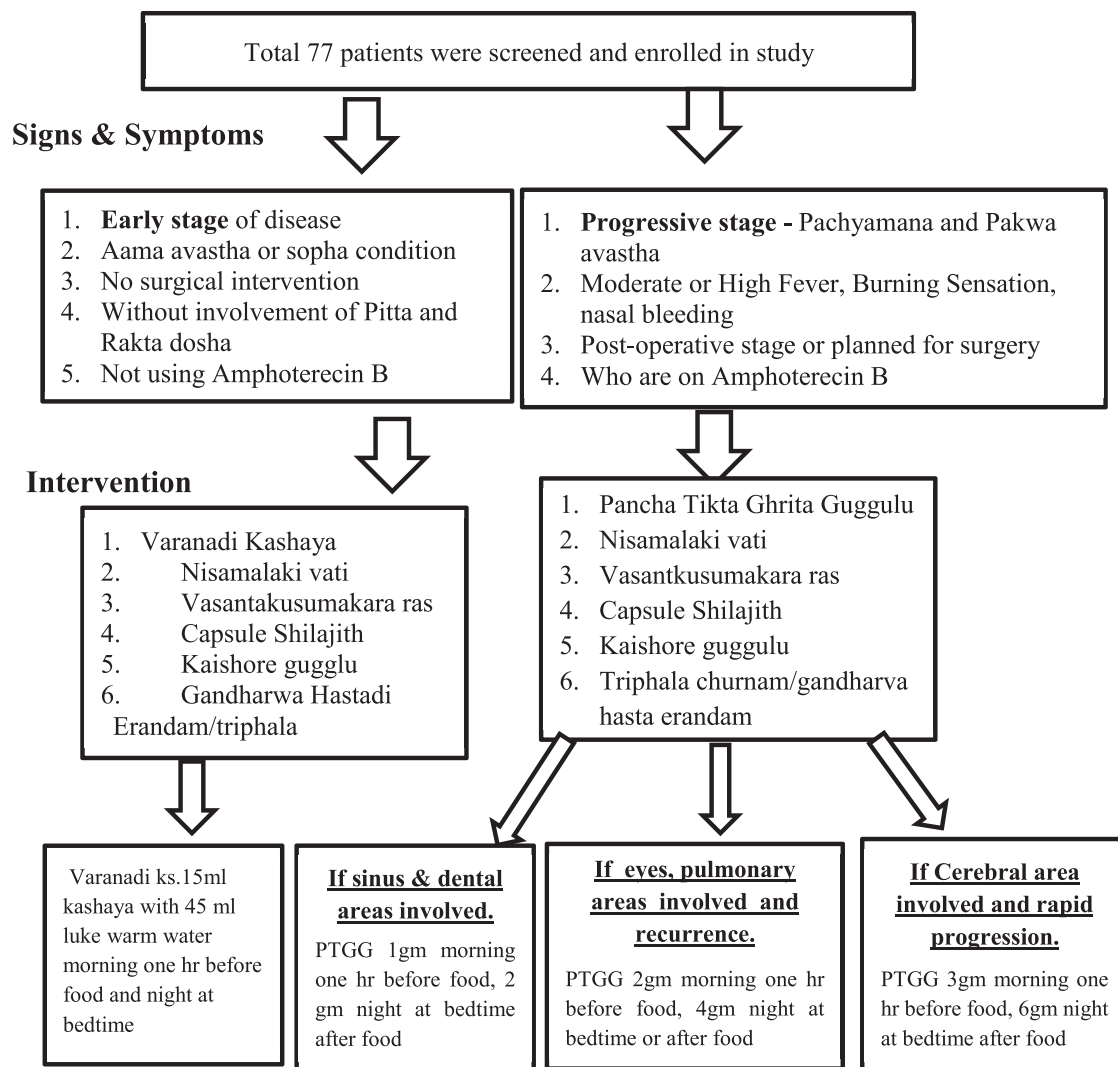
Total 77 patients were screened and enrolled in study

Signs & Symptoms

1. Early stage of disease
2. Aama avastha or sopha condition
3. No surgical intervention
4. Without involvement of Pitta and Rakta dosha
5. Not using Amphoterecin B

1. Progressive stage - Pachyamana and Pakwa avastha
2. Moderate or High Fever, Burning Sensation, nasal bleeding
3. Post-operative stage or planned for surgery
4. Who are on Amphoterecin B

Intervention

1. Varanadi Kashaya
2. Nisamalaki vati
3. Vasantakusumakara ras
4. Capsule Shilajith
5. Kaishore gugglu
6. Gandharwa Hastadi Erandam/triphala

1. Pancha Tikta Ghrita Guggulu
2. Nisamalaki vati
3. Vasantkusumakara ras
4. Capsule Shilajith
5. Kaishore guggulu
6. Triphala churnam/gandharva hasta erandam

Varanadi ks.15ml kashaya with 45 ml luke warm water morning one hr before food and night at bedtime

If sinus & dental areas involved.

PTGG 1gm morning one hr before food, 2 gm night at bedtime after food

If eyes, pulmonary areas involved and recurrence.

PTGG 2gm morning one hr before food, 4gm night at bedtime or after food

If Cerebral area involved and rapid progression.

PTGG 3gm morning one hr before food, 6gm night at bedtime after food